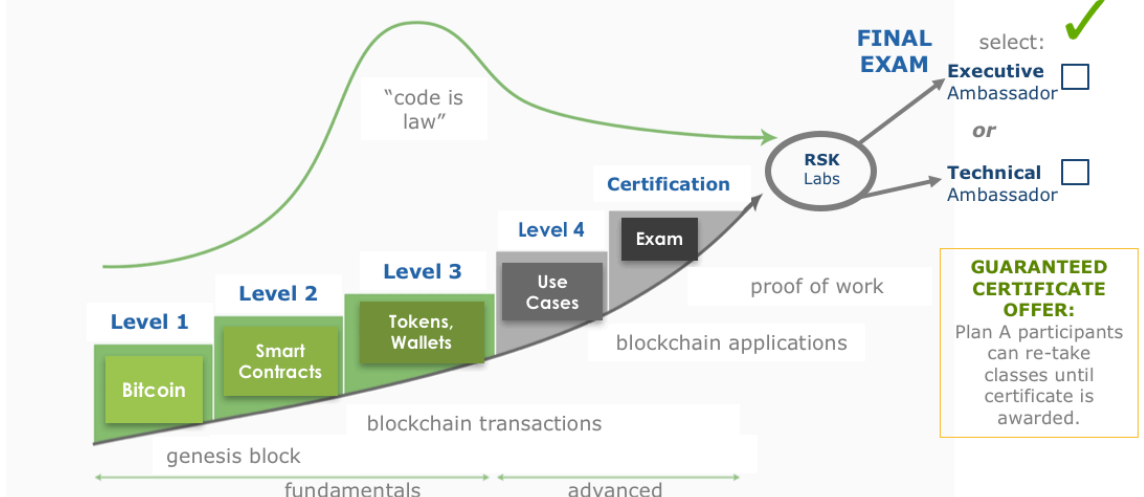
FINAL EXAM

select:

Executive Ambassador

or

Technical Ambassador

"code is law"

RSK Labs

Certification

Exam

Level 4

Use Cases

Level 3

Tokens, Wallets

Level 2

Smart Contracts

Level 1

Bitcoin

proof of work

blockchain applications

blockchain transactions

genesis block

fundamentals

advanced

GUARANTEED CERTIFICATE OFFER:
Plan A participants can re-take classes until certificate is awarded.